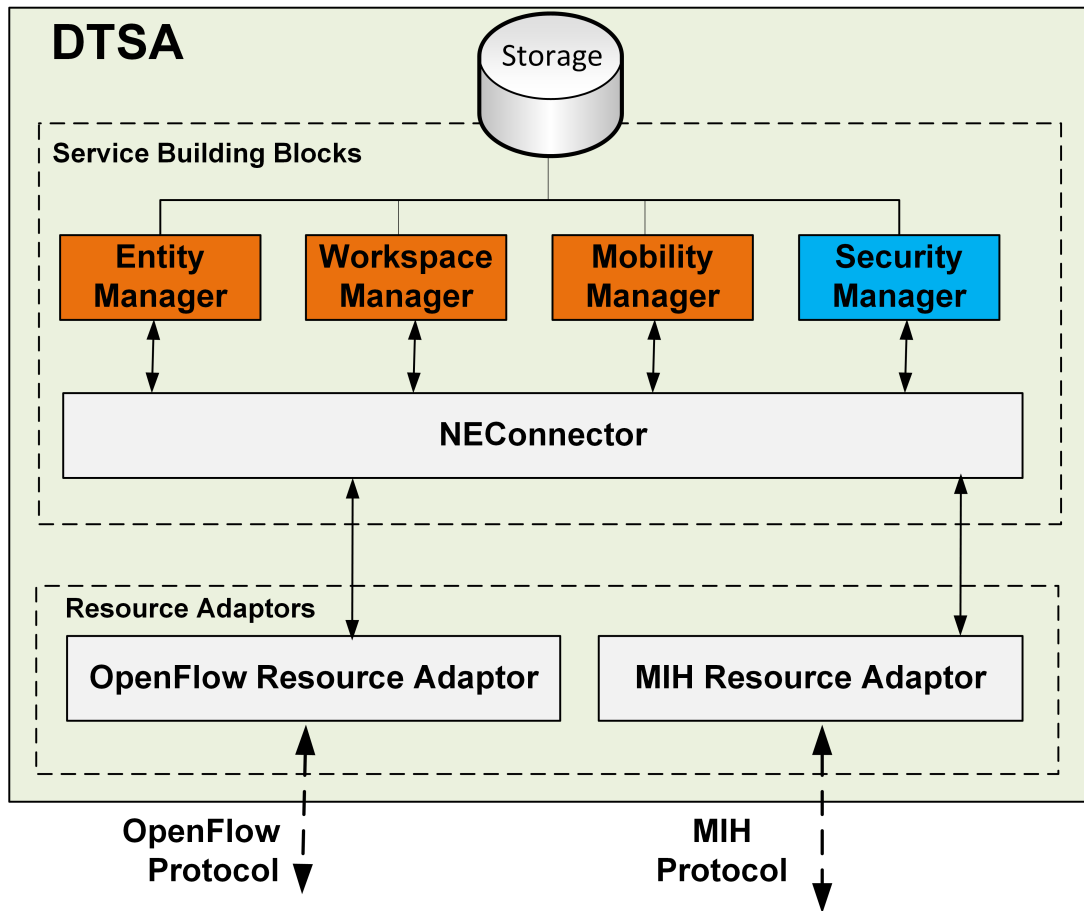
DTSA

Storage

Service Building Blocks

Entity Manager

Workspace Manager

Mobility Manager

Security Manager

NEConnector

Resource Adaptors

OpenFlow Resource Adaptor

MIH Resource Adaptor

OpenFlow Protocol

MIH Protocol